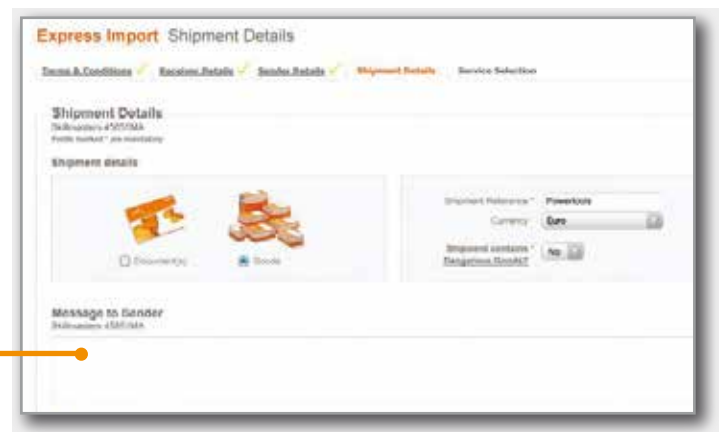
Express Import Shipment Details

Terms & Conditions ✓ Receiver Details ✓ Sender Details ✓ Shipment Details Service Selection

Shipment Details
Skillmasters 4SE0MA
Fields marked * are mandatory

Shipment details

Document(s) Goods

Shipment Reference * Powertools
Currency Euro
Shipment contains Dangerous Goods? * No

Message to Sender
Skillmasters 4SE0MA